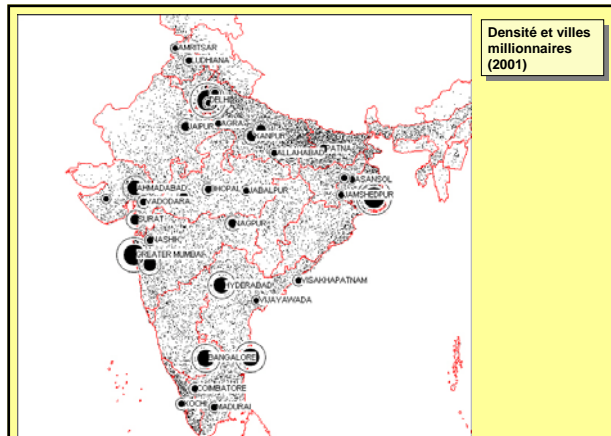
Densité et villes millionnaires (2001)

AMRITSAR
LUDHIANA
DELHI
AGRA
JAIPUR
KANPUR
PATNA
ALLAHABAD
ASANSOL
JAMSHEDPUR
AHMADABAD
VADODARA
BHOPAL
JABALPUR
SURAT
NAGPUR
NASHIK
GREATER MUMBAI
HYDERABAD
VISAKHAPATNAM
VIJAYAWADA
BANGALORE
COIMBATORE
KOCHI
MADURAI